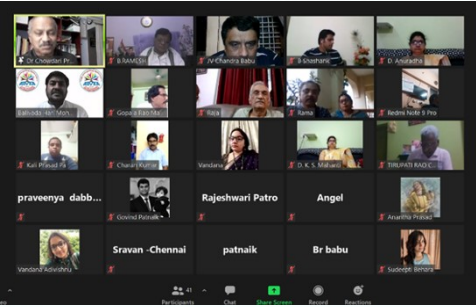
Dr Chidatan Pr
B.RAMESH
JV Chandra Babu
B Shashank
D. Anuradha
Bahuda 4m Mon
Gopala Krishna
Raja
Rama
Redmi Note 9 Pro
Kali Prasad Pa
Chandrakumar
Vandana
D. K. S. Mahanti
TIRUPATI RAO C
praveenya dabb
Govind Patnaik
Rajeshwari Patro
Angel
Anantha Prasad
Vandana Adivishnu
Sravan -Chennai
patnaik
Br babu
Sudeept Behera
Participants 41
Chat
Share Screen
Record
Reactions